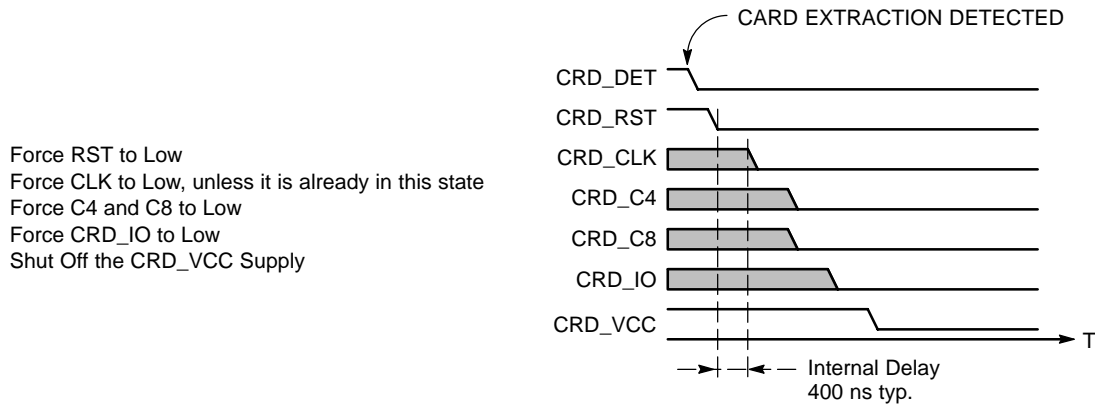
Force RST to Low
Force CLK to Low, unless it is already in this state
Force C4 and C8 to Low
Force CRD_IO to Low
Shut Off the CRD_VCC Supply

CARD EXTRACTION DETECTED

CRD_DET
CRD_RST
CRD_CLK
CRD_C4
CRD_C8
CRD_IO
CRD_VCC

T

Internal Delay
400 ns typ.